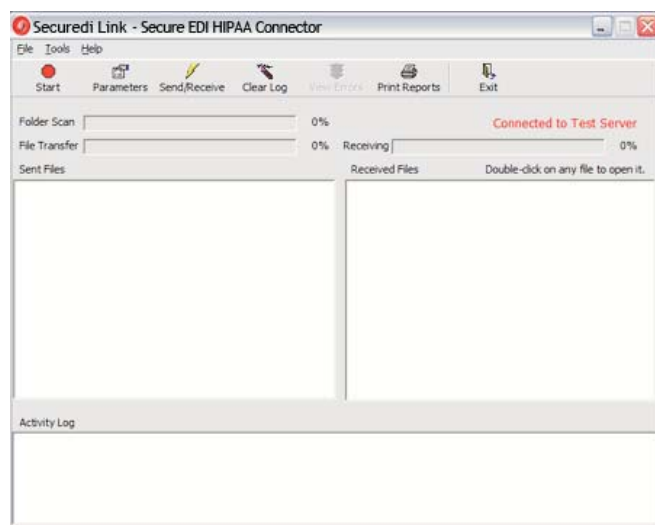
Securedi Link - Secure EDI HIPAA Connector

File Tools Help

Start Parameters Send/Receive Clear Log View Errors Print Reports Exit

Folder Scan 0%

Connected to Test Server

File Transfer 0% Receiving 0%

Sent Files

Received Files Double-click on any file to open it.

Activity Log